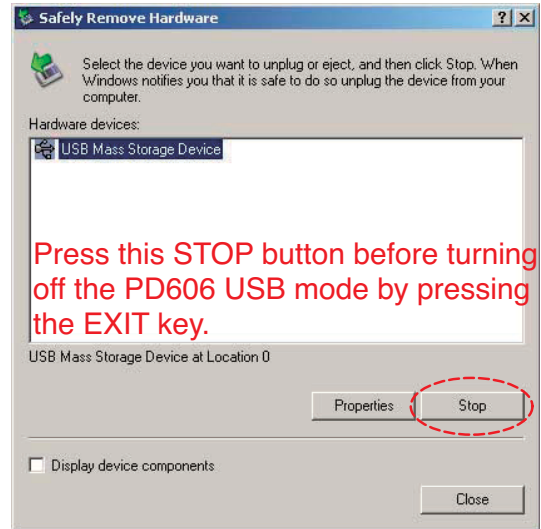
Safely Remove Hardware

?

Select the device you want to unplug or eject, and then click Stop. When Windows notifies you that it is safe to do so unplug the device from your computer.

Hardware devices:

USB Mass Storage Device

Press this STOP button before turning off the PD606 USB mode by pressing the EXIT key.

USB Mass Storage Device at Location 0

Properties

Stop

Display device components

Close